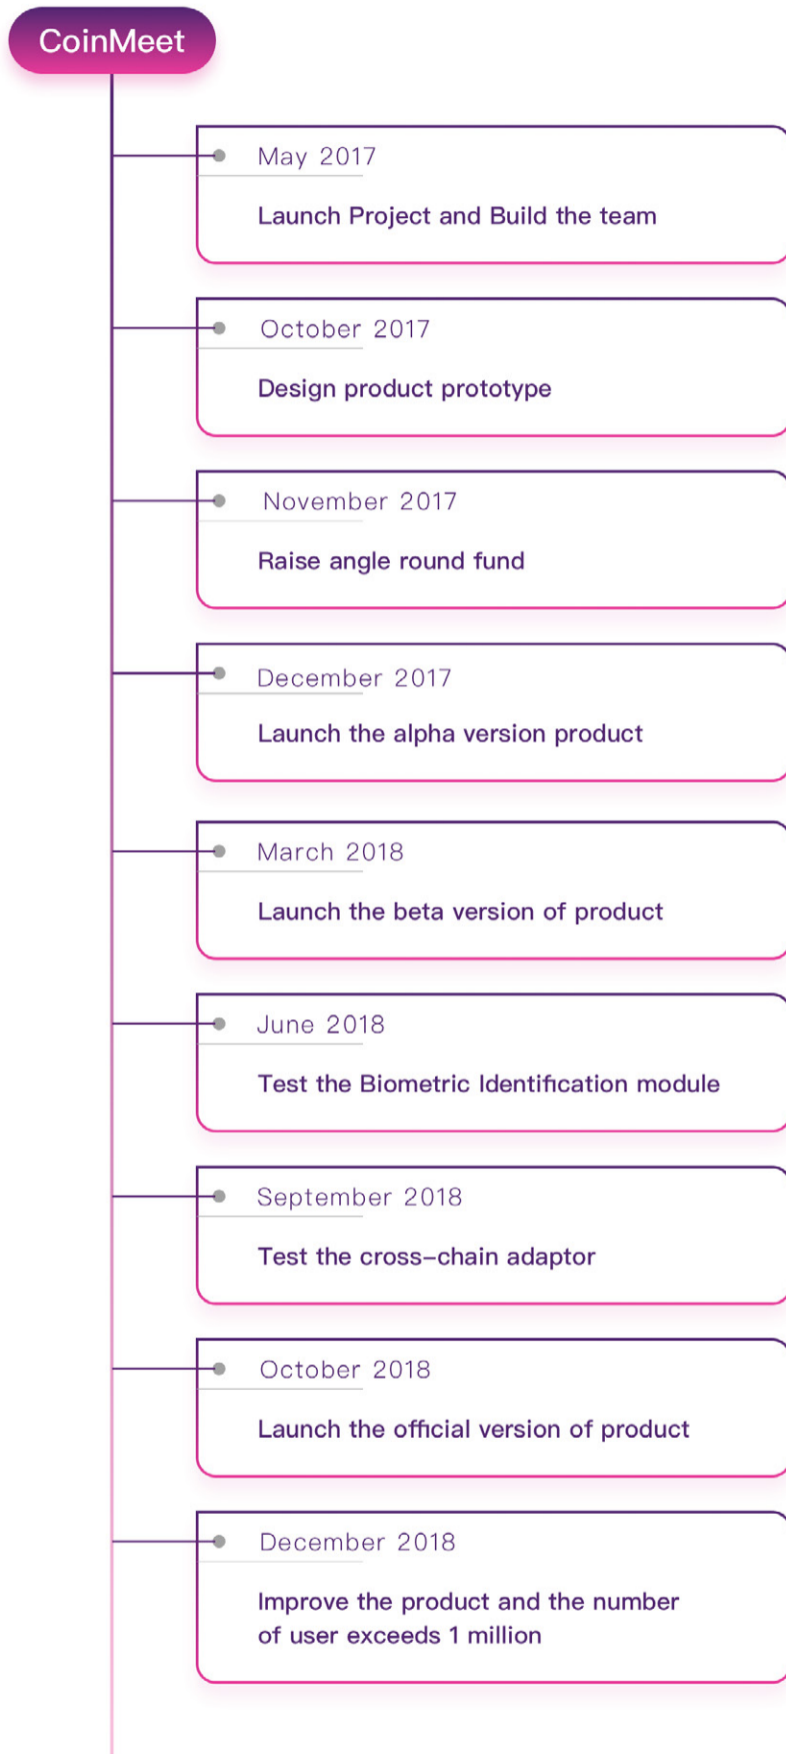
CoinMeet

May 2017

Launch Project and Build the team

October 2017

Design product prototype

November 2017

Raise angle round fund

December 2017

Launch the alpha version product

March 2018

Launch the beta version of product

June 2018

Test the Biometric Identification module

September 2018

Test the cross-chain adaptor

October 2018

Launch the official version of product

December 2018

Improve the product and the number of user exceeds 1 million